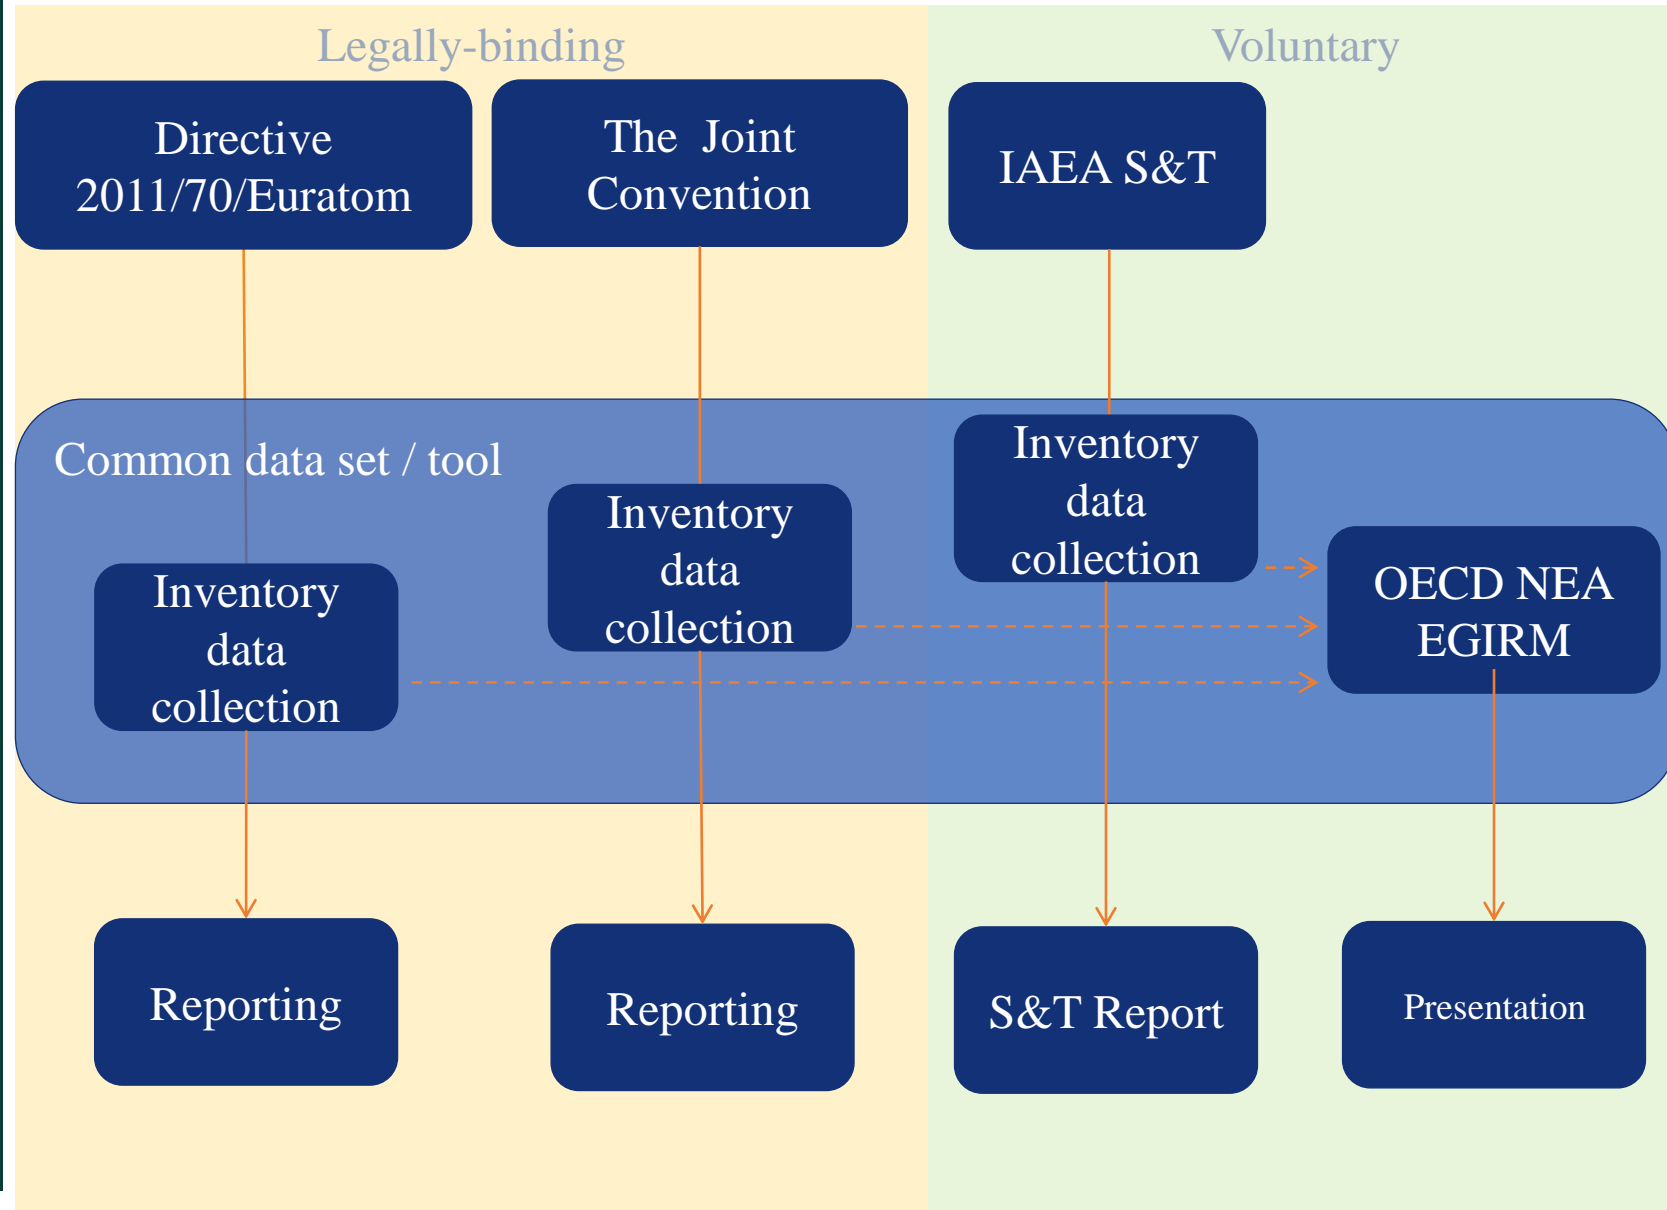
Legally-binding

Voluntary

Directive 2011/70/Euratom

The Joint Convention

IAEA S&T

Common data set / tool

Inventory data collection

Inventory data collection

Inventory data collection

OECD NEA EGIRM

Reporting

Reporting

S&T Report

Presentation